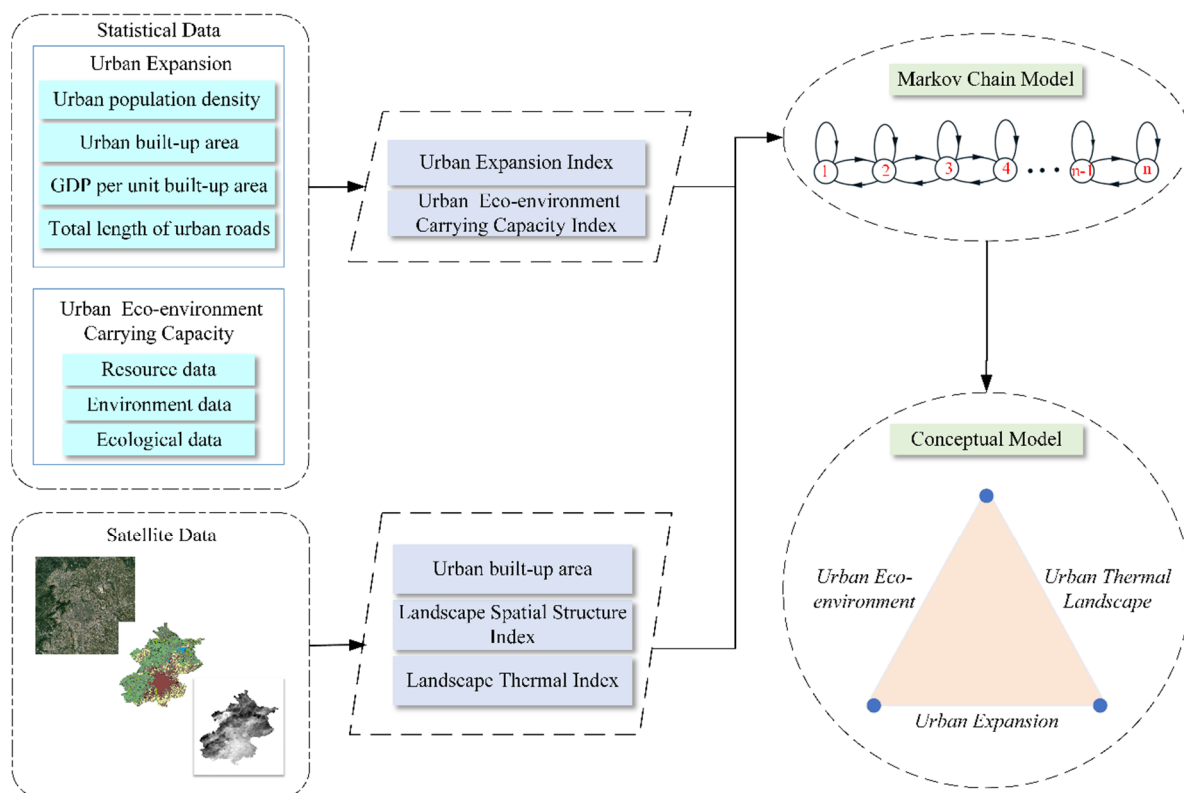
Statistical Data

Urban Expansion

Urban population density

Urban built-up area

GDP per unit built-up area

Total length of urban roads

Urban Eco-environment Carrying Capacity

Resource data

Environment data

Ecological data

Urban Expansion Index

Urban Eco-environment Carrying Capacity Index

Markov Chain Model

1 2 3 4 ... n-1 n

Satellite Data

Urban built-up area

Landscape Spatial Structure Index

Landscape Thermal Index

Conceptual Model

Urban Eco-environment

Urban Thermal Landscape

Urban Expansion